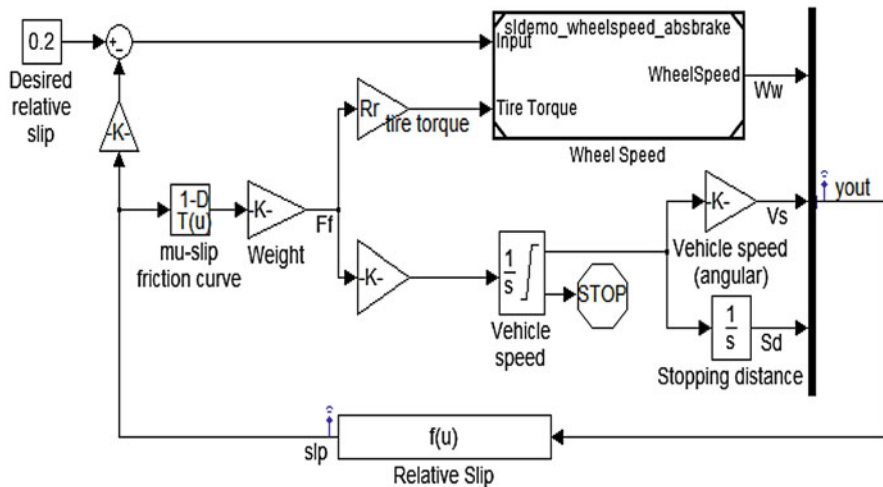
0.2

Desired relative slip

+
-

-K-

sldemo_wheelspeed_absbrake

Input

WheelSpeed

Tire Torque

Wheel Speed

Ww

Rr

tire torque

1-D T(u)

mu-slip friction curve

-K-

Weight

Ff

-K-

$\frac{1}{s}$

STOP

Vehicle speed

-K-

Vs

Vehicle speed (angular)

$\frac{1}{s}$

Sd

Stopping distance

yout

slp

f(u)

Relative Slip